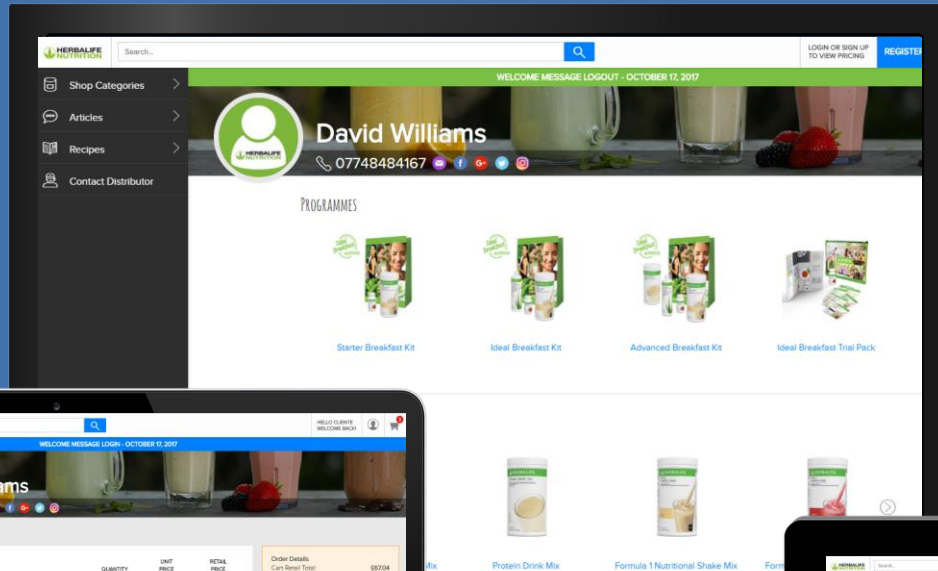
HERBALIFE NUTRITION

Search...

LOGIN OR SIGN UP TO VIEW PRICING

REGISTER

Shop Categories

Articles

Recipes

Contact Distributor

WELCOME MESSAGE LOGOUT - OCTOBER 17, 2017

David Williams

07748484167

PROGRAMMES

Starter Breakfast Kit

Ideal Breakfast Kit

Advanced Breakfast Kit

Ideal Breakfast Trial Pack

HELLO CLIENTE WELCOME BACK!

WELCOME MESSAGE LOGIN - OCTOBER 17, 2017

ams

QUANTITY

UNIT PRICE

RETAIL PRICE

Order Details

Cart Retail Total

£87.04

Mix

Protein Drink Mix

Formula 1 Nutritional Shake Mix

Form

HERBALIFE

Search...